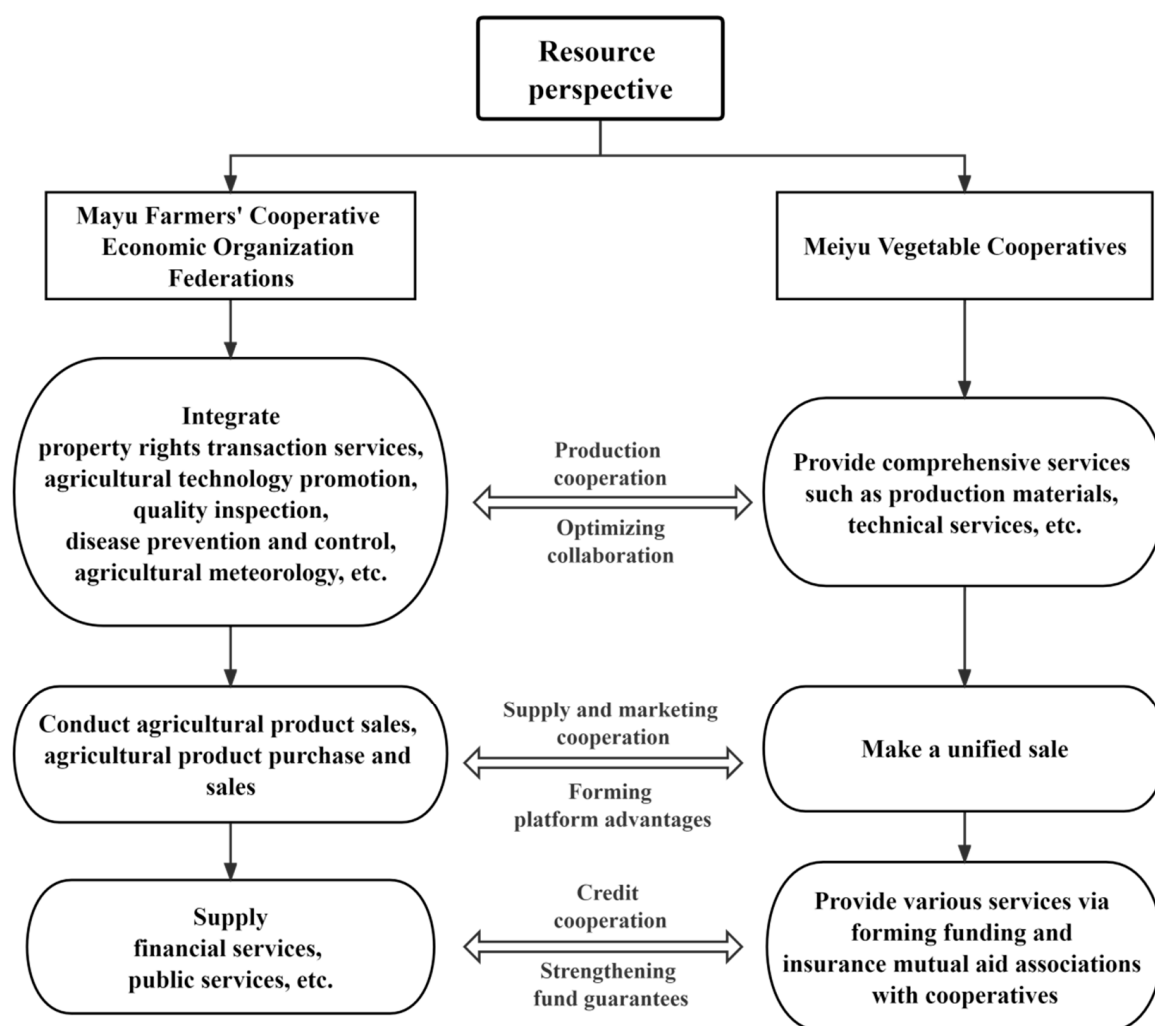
Resource perspective

Mayu Farmers' Cooperative Economic Organization Federations

Meiyu Vegetable Cooperatives

Integrate property rights transaction services, agricultural technology promotion, quality inspection, disease prevention and control, agricultural meteorology, etc.

Production cooperation

Optimizing collaboration

Provide comprehensive services such as production materials, technical services, etc.

Conduct agricultural product sales, agricultural product purchase and sales

Supply and marketing cooperation

Forming platform advantages

Make a unified sale

Supply financial services, public services, etc.

Credit cooperation

Strengthening fund guarantees

Provide various services via forming funding and insurance mutual aid associations with cooperatives